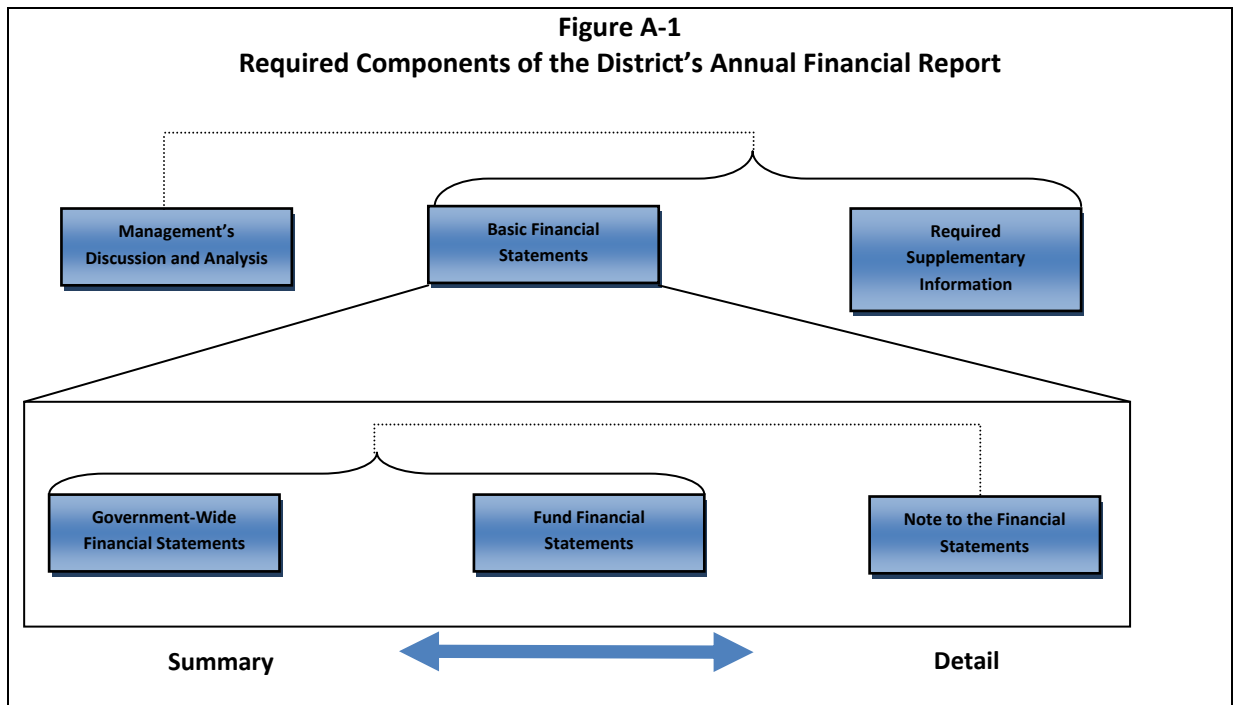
Figure A-1
Required Components of the District’s Annual Financial Report

Management’s Discussion and Analysis

Basic Financial Statements

Required Supplementary Information

Government-Wide Financial Statements

Fund Financial Statements

Note to the Financial Statements

Summary

Detail